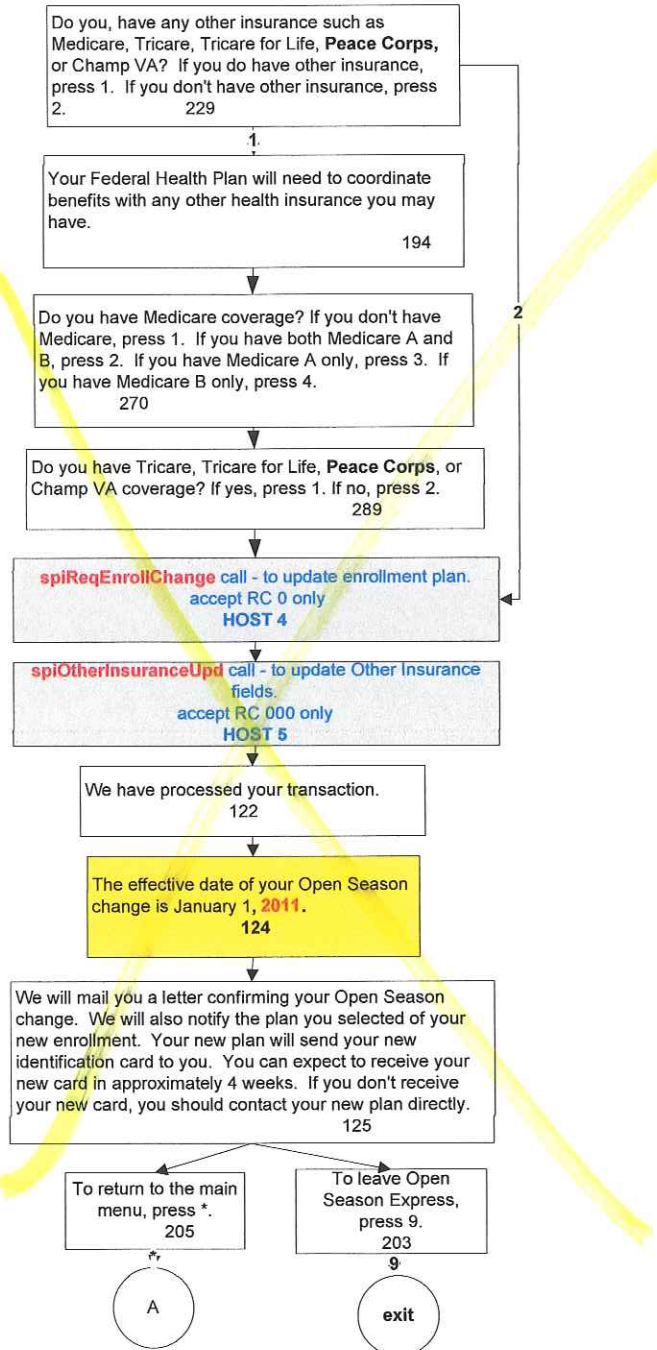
Do you, have any other insurance such as Medicare, Tricare, Tricare for Life, **Peace Corps,** or Champ VA? If you do have other insurance, press 1. If you don't have other insurance, press 2. 229

1

2

Your Federal Health Plan will need to coordinate benefits with any other health insurance you may have.
194

Do you have Medicare coverage? If you don't have Medicare, press 1. If you have both Medicare A and B, press 2. If you have Medicare A only, press 3. If you have Medicare B only, press 4.
270

Do you have Tricare, Tricare for Life, **Peace Corps**, or Champ VA coverage? If yes, press 1. If no, press 2.
289

spiReqEnrollChange call - to update enrollment plan.
accept RC 0 only
HOST 4

spiOtherInsuranceUpd call - to update Other Insurance fields.
accept RC 000 only
HOST 5

We have processed your transaction.
122

The effective date of your Open Season change is January 1, 2011.
124

We will mail you a letter confirming your Open Season change. We will also notify the plan you selected of your new enrollment. Your new plan will send your new identification card to you. You can expect to receive your new card in approximately 4 weeks. If you don't receive your new card, you should contact your new plan directly.
125

To return to the main menu, press *.
205

To leave Open Season Express, press 9.
203

*

9

A

exit